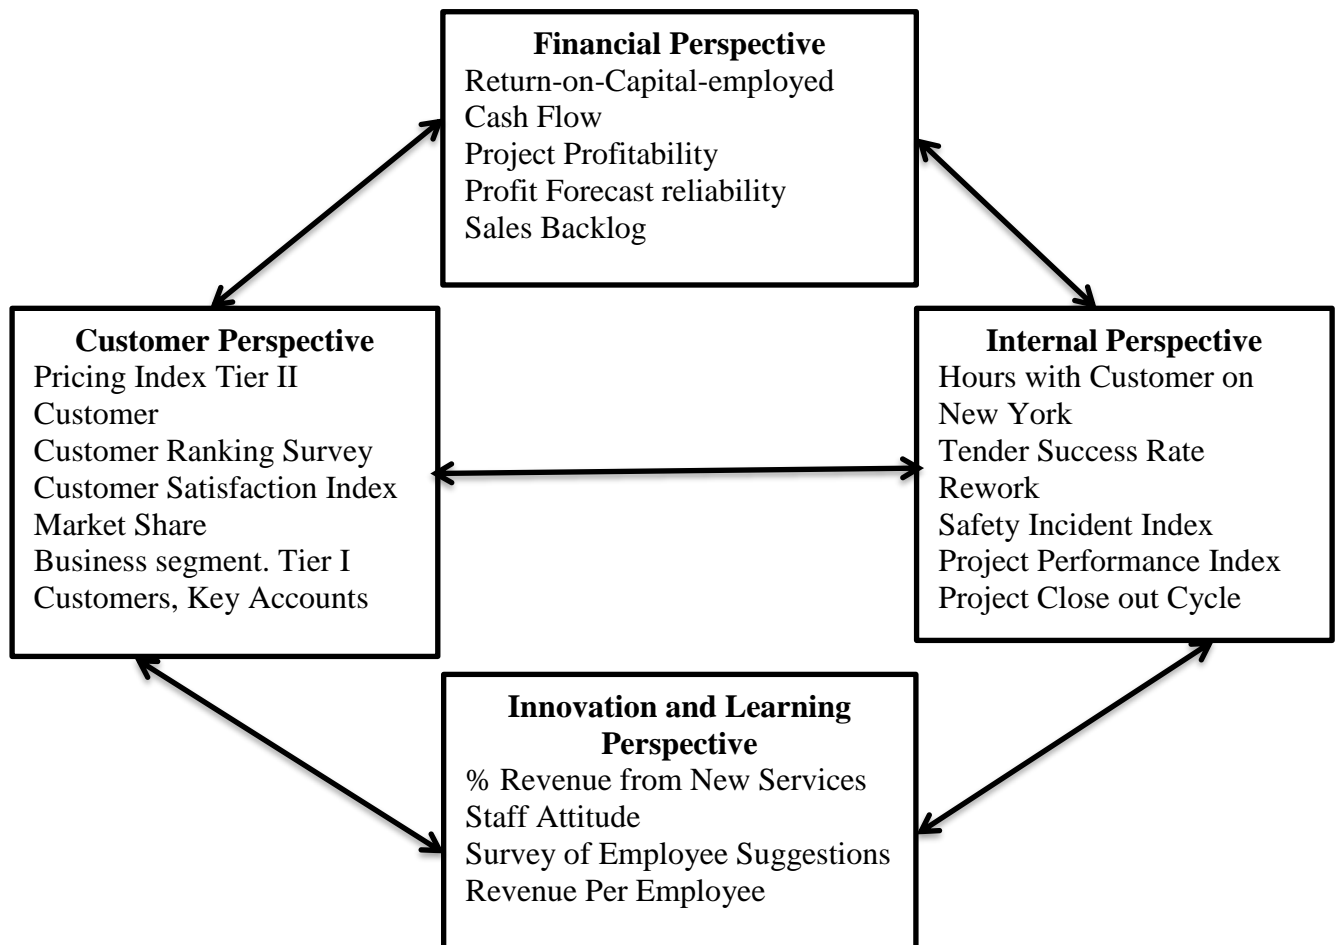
**Financial Perspective**
Return-on-Capital-employed
Cash Flow
Project Profitability
Profit Forecast reliability
Sales Backlog

**Customer Perspective**
Pricing Index Tier II Customer
Customer Ranking Survey
Customer Satisfaction Index
Market Share
Business segment. Tier I Customers, Key Accounts

**Internal Perspective**
Hours with Customer on New York
Tender Success Rate
Rework
Safety Incident Index
Project Performance Index
Project Close out Cycle

**Innovation and Learning Perspective**
% Revenue from New Services
Staff Attitude
Survey of Employee Suggestions
Revenue Per Employee